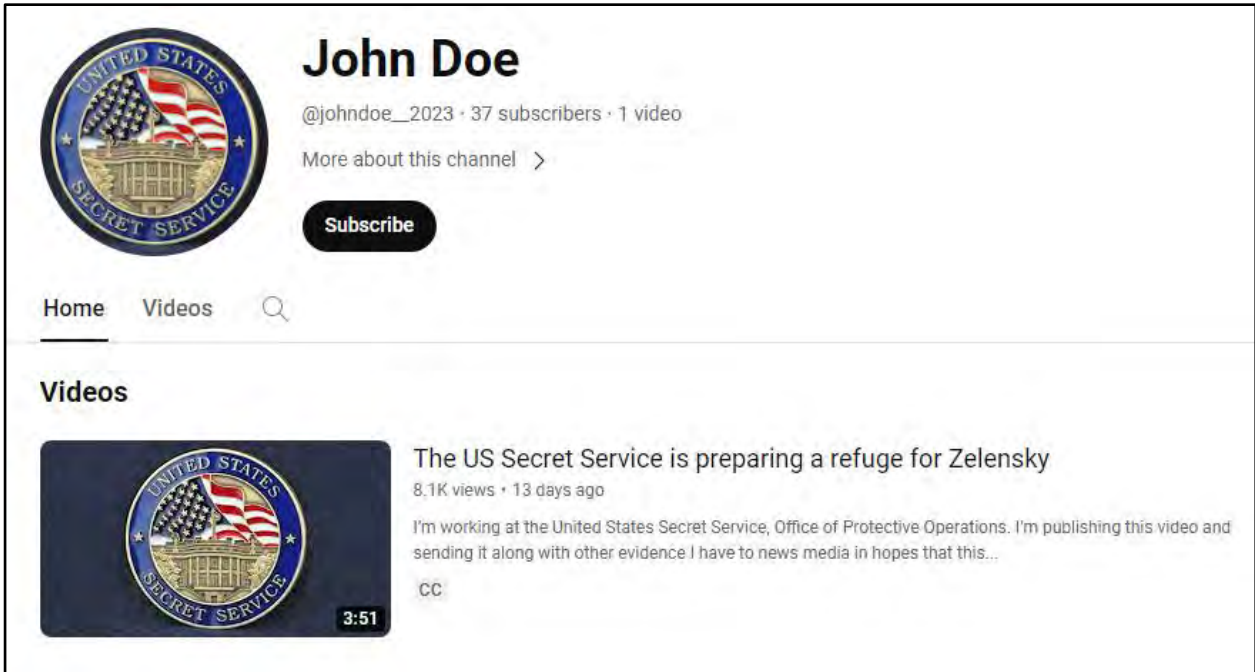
UNITED STATES
SECRET SERVICE

John Doe

@johndoe__2023 · 37 subscribers · 1 video

More about this channel >

Subscribe

Home Videos

Videos

UNITED STATES
SECRET SERVICE

3:51

The US Secret Service is preparing a refuge for Zelensky

8.1K views · 13 days ago

I'm working at the United States Secret Service, Office of Protective Operations. I'm publishing this video and sending it along with other evidence I have to news media in hopes that this...

CC